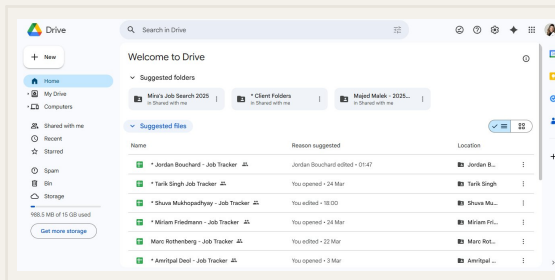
Drive

Search in Drive

New

Home

My Drive

Computers

Shared with me

Recent

Starred

Spam

Bin

Storage

988.5 MB of 15 GB used

Get more storage

Welcome to Drive

Suggested folders

Mira's Job Search 2025
In Shared with me

* Client Folders
In Shared with me

Majed Malek - 2025...
In Shared with me

Suggested files

| Name | Reason suggested | Location |
|---|---|---|
| * Jordan Bouchard - Job Tracker | Jordan Bouchard edited • 01:47 | Jordan B... |
| * Tarik Singh Job Tracker | You opened • 24 Mar | Tarik Singh |
| * Shuva Mukhopadhyay - Job Tracker | You edited • 18:00 | Shuva Mu... |
| * Miriam Friedmann - Job Tracker | You opened • 24 Mar | Miriam Fri... |
| Marc Rothenberg - Job Tracker | You edited • 22 Mar | Marc Rot... |
| * Amritpal Deol - Job Tracker | You opened • 3 Mar | Amritpal ... |